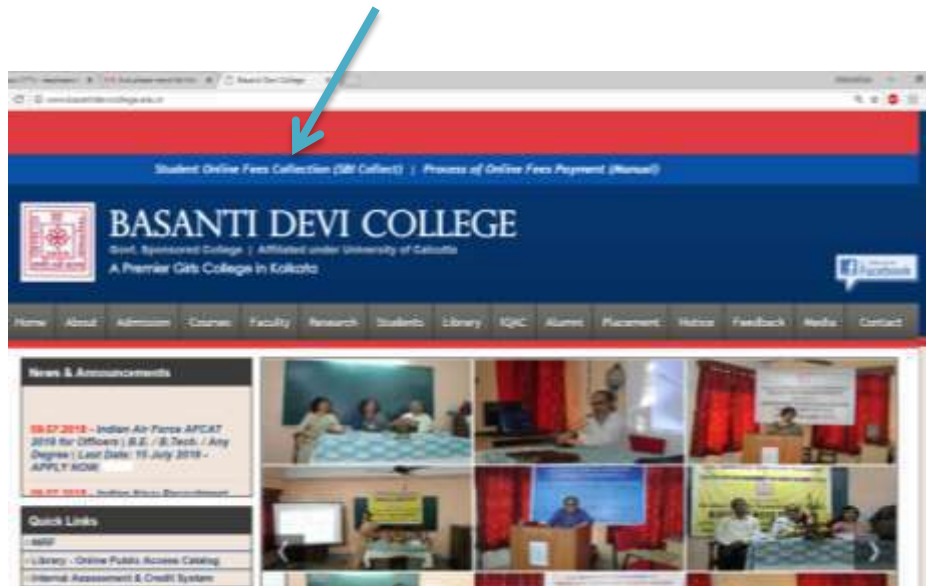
Student Online Fees Collection (SBI Collect) | Process of Online Fees Payment (Manual)

BASANTI DEVI COLLEGE

Govt. Sponsored College | Affiliated under University of Calcutta

A Premier Girls College in Kolkata

Facebook

Home About Admission Courses Faculty Research Students Library IQAC Alumni Placement Notice Feedback Media Contact

News & Announcements

09.07.2018 - Indian Air Force AFCAT 2018 for Officers | B.E. / B.Tech. / Any Degree | Last Date: 15 July 2018 - APPLY NOW

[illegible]

Quick Links

NIRF

Library - Online Public Access Catalog

Internal Assessment & Credit System